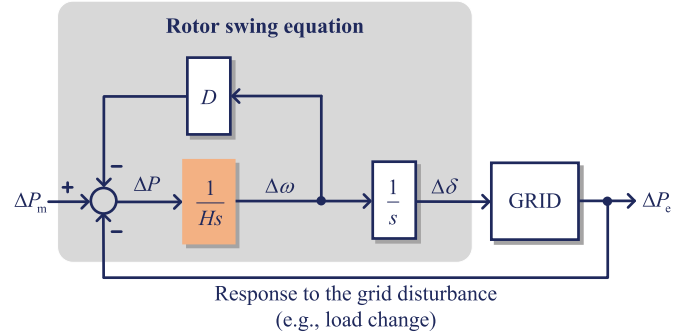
Rotor swing equation

$D$

$-$

$+$

$\Delta P_{\mathrm{m}}$

$\Delta P$

$\frac{1}{Hs}$

$\Delta\omega$

$\frac{1}{s}$

$\Delta\delta$

GRID

$\Delta P_{\mathrm{e}}$

$-$

Response to the grid disturbance (e.g., load change)